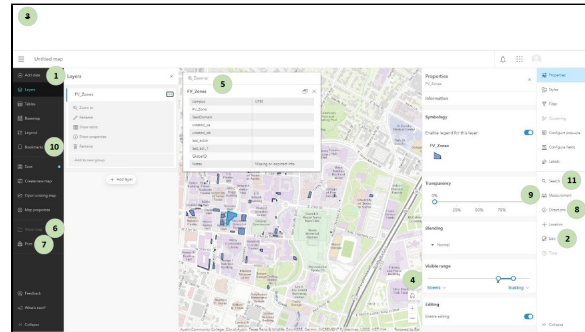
3

Untitled map

1
Add data
Layers
Tables
Basemap
Legend
Bookmarks
10
Save
Create new map
Open existing map
Map properties
6
Share map
Print
7
Feedback
What's new?
Collapse

Layers
PV_Zones
Zoom to
Rename
Show table
Show properties
Remove
Add new group
Add layer

5
Zoom to
PV_Zones
campus
PV_Zone
GlobalID
created_us
created_da
last_edite
last_edi_1
Shape__Area
Shape__Length
OBJECTID
Notes
Stopping on uncertain info

4

Esri Community Maps Contributors, Esri, HERE, Garmin, SafeGraph, METI/NASA, USGS, EPA, NPS, US Census Bureau, USDA | Powered by Esri

Properties
PV_Zones
Information
Symbology
Enable legend for this layer
PV_Zones
Transparency
0%
25%
50%
75%
Blending
Normal
Visible range
Streets
Building
Editing
Enable editing

Properties
Styles
Filter
Clustering
Configure pop-ups
Configure fields
Labels
11
Search
9
Measurement
Directions
8
Location
Edit
2
Time
Collapse